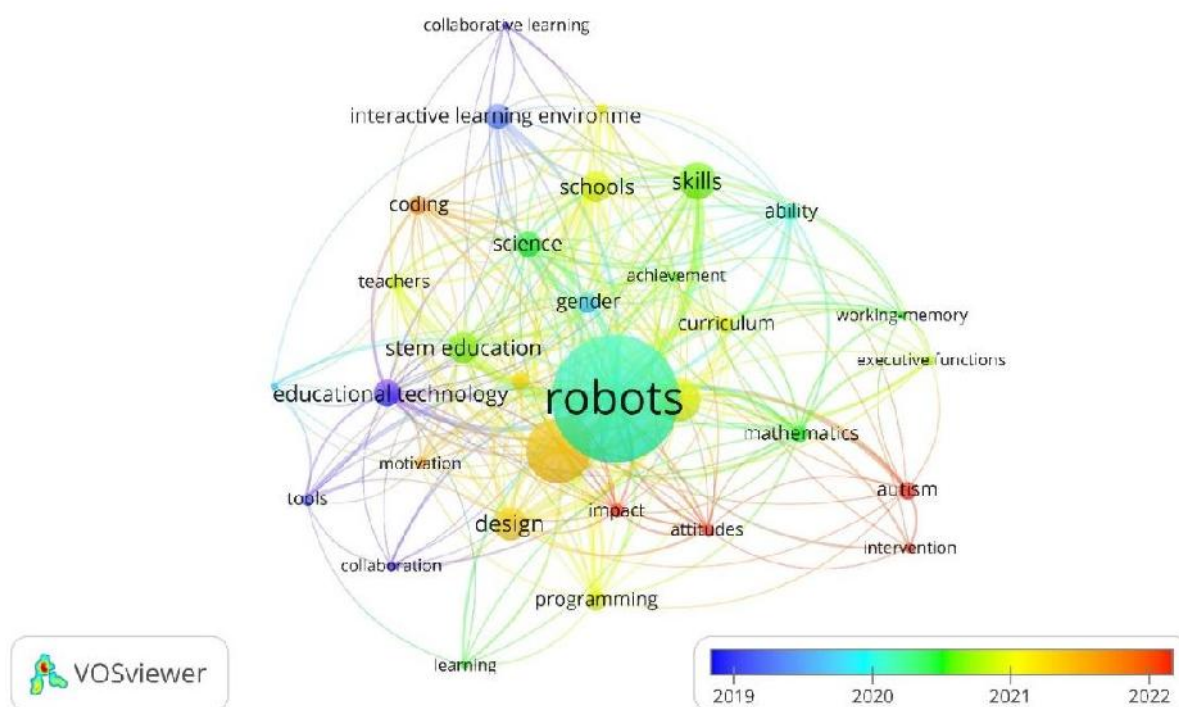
collaborative learning

interactive learning environme

schools

skills

coding

ability

science

achievement

teachers

gender

curriculum

working-memory

stem education

executive functions

educational technology

robots

mathematics

motivation

autism

tools

design

impact

attitudes

intervention

collaboration

programming

learning

VOSviewer

2019

2020

2021

2022